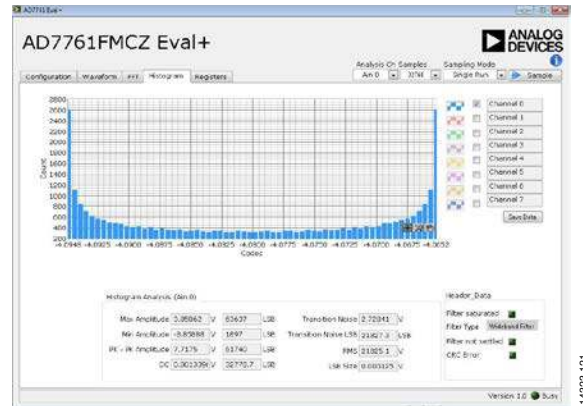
AD7761 Eval+

AD7761FMCZ Eval+

ANALOG DEVICES

Analysis On Samples
Ain 0
32768

Sampling Mode
Single Run
Sample

Configuration
Waveform
FFT
Histogram
Registers

2800
2600
2400
2200
2000
1800
1600
1400
1200
1000
800
600
400
200

Count

-4.0948
-4.0925
-4.0900
-4.0875
-4.0850
-4.0825
-4.0800
-4.0775
-4.0750
-4.0725
-4.0700
-4.0675
-4.0652

Codes

Channel 0
Channel 1
Channel 2
Channel 3
Channel 4
Channel 5
Channel 6
Channel 7

Save Data

Histogram Analysis (Ain 0)

Max Amplitude
3.85862
V
63637
LSB

Min Amplitude
-3.85888
V
1897
LSB

Pk - Pk Amplitude
7.7175
V
61740
LSB

DC
0.0013398
V
32770.7
LSB

Transition Noise
2.72041
V

Transition Noise LSB
21827.3
LSB

RMS
21825.1
V

LSB Size
0.000125
V

Header_Data

Filter saturated

Filter Type
Wideband Filter

Filter not settled

CRC Error

Version 1.0
Busy

14090-101